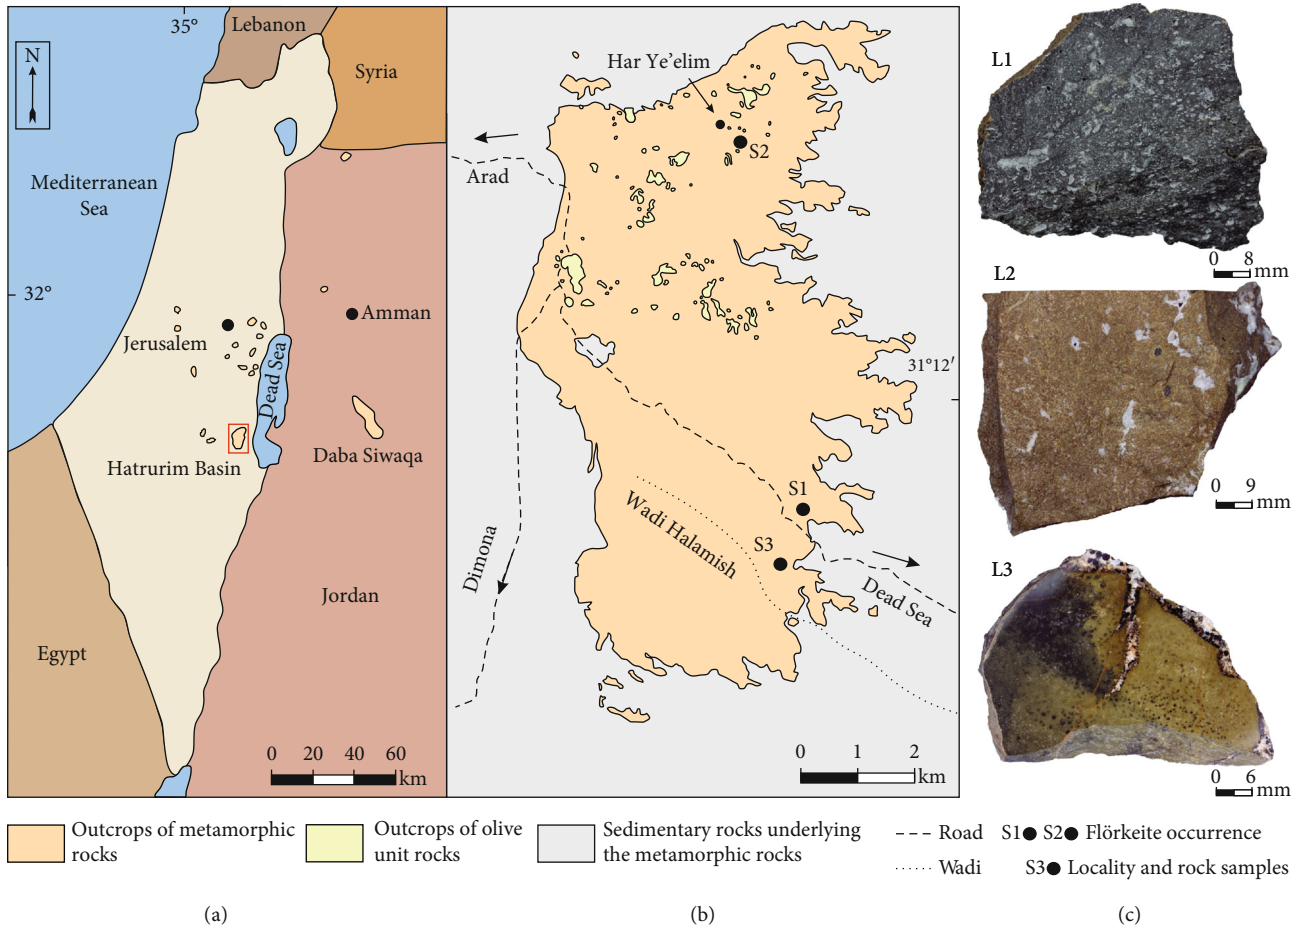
N

35°

Lebanon

Syria

Mediterranean Sea

32°

Amman

Jerusalem

Dead Sea

Daba Siwaqa

Hatrurim Basin

Jordan

Egypt

0 20 40 60 km

Har Ye'elim

S2

Arad

31°12′

S1

S3

Wadi Halamish

Dimona

Dead Sea

0 1 2 km

L1

0 8 mm

L2

0 9 mm

L3

0 6 mm

Outcrops of metamorphic rocks

Outcrops of olive unit rocks

Sedimentary rocks underlying the metamorphic rocks

Road

Wadi

S1● S2● Flörkeite occurrence

S3● Locality and rock samples

(a)

(b)

(c)